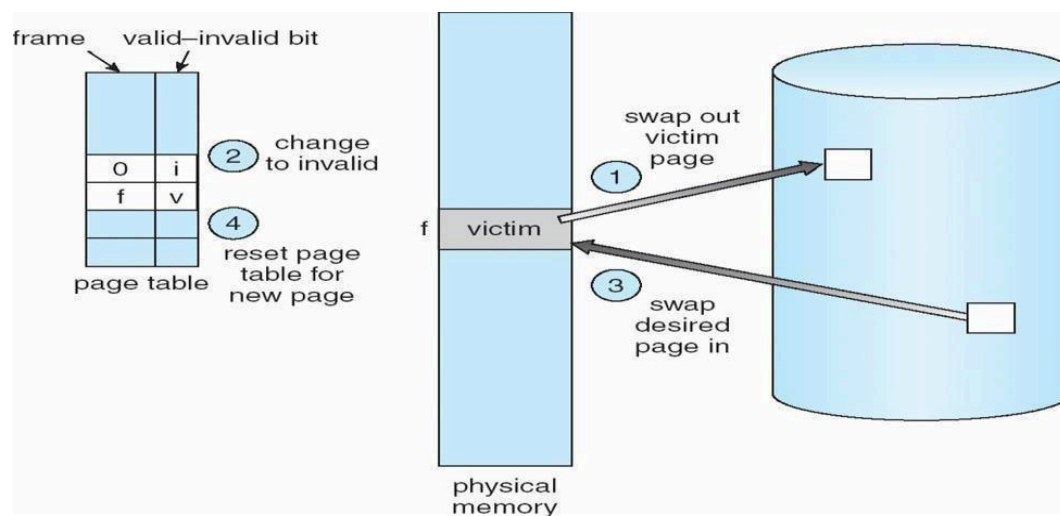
frame

valid–invalid bit

| | |
|---|---|
| | |
| 0 | i |
| f | v |
| | |
| | |

page table

2 change to invalid

4 reset page table for new page

f victim

physical memory

1 swap out victim page

3 swap desired page in